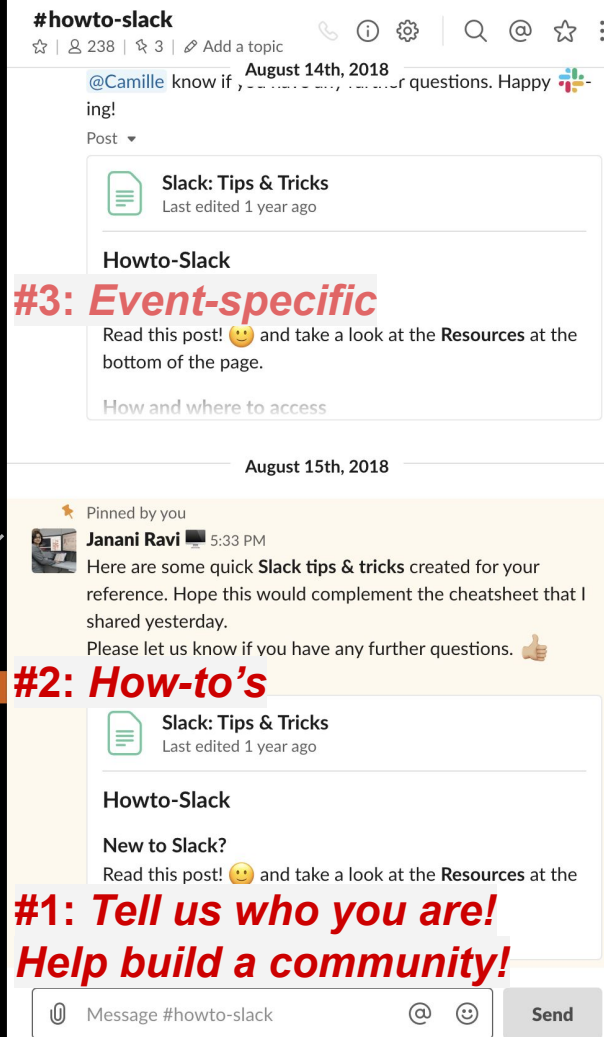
#howto-slack
☆ | 238 | 3 | Add a topic

August 14th, 2018

@Camille know if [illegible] questions. Happy -ing!

Post

Slack: Tips & Tricks
Last edited 1 year ago

Howto-Slack

#3: Event-specific

Read this post! 🙂 and take a look at the **Resources** at the bottom of the page.

How and where to access

August 15th, 2018

Pinned by you
Janani Ravi 5:33 PM
Here are some quick **Slack tips & tricks** created for your reference. Hope this would complement the cheatsheet that I shared yesterday.
Please let us know if you have any further questions. 👍

#2: How-to's

Slack: Tips & Tricks
Last edited 1 year ago

Howto-Slack

New to Slack?
Read this post! 🙂 and take a look at the **Resources** at the

#1: Tell us who you are!
Help build a community!

Message #howto-slack

Send